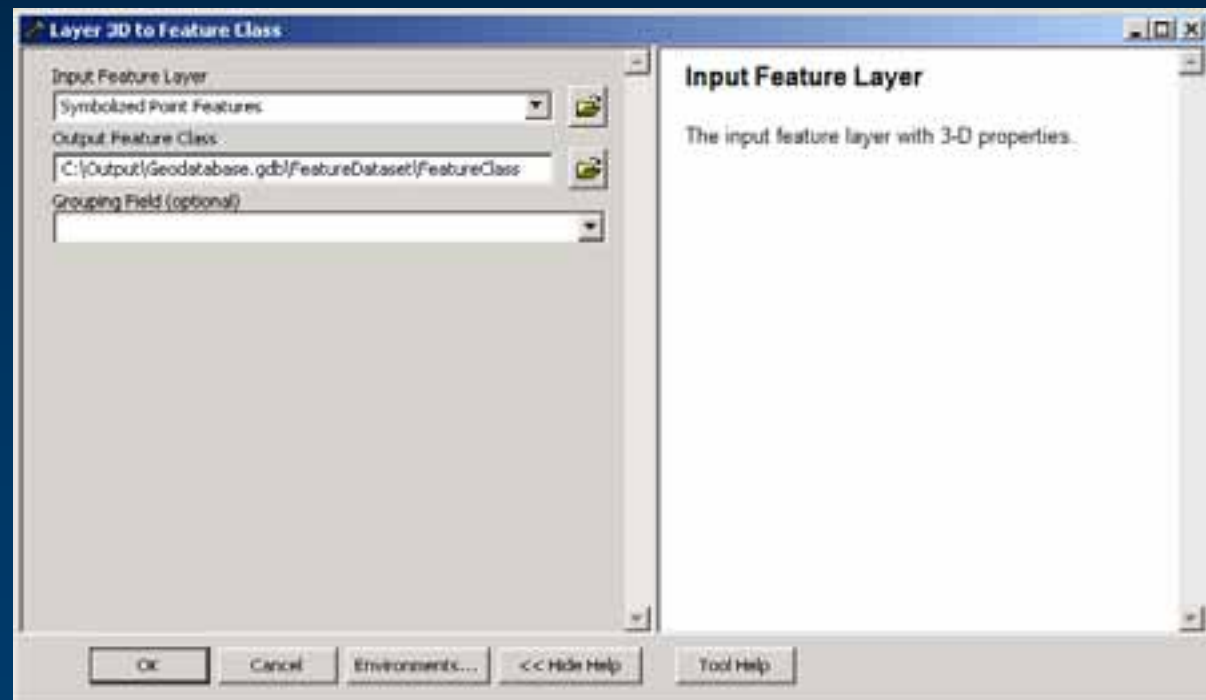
Layer 3D to Feature Class

Input Feature Layer
Symbolized Point Features
Output Feature Class
C:\Output\Geodatabase.gdb\FeatureDataset\FeatureClass
Grouping Field (optional)

Input Feature Layer

The input feature layer with 3-D properties.

OK
Cancel
Environments...
<< Hide Help
Tool Help